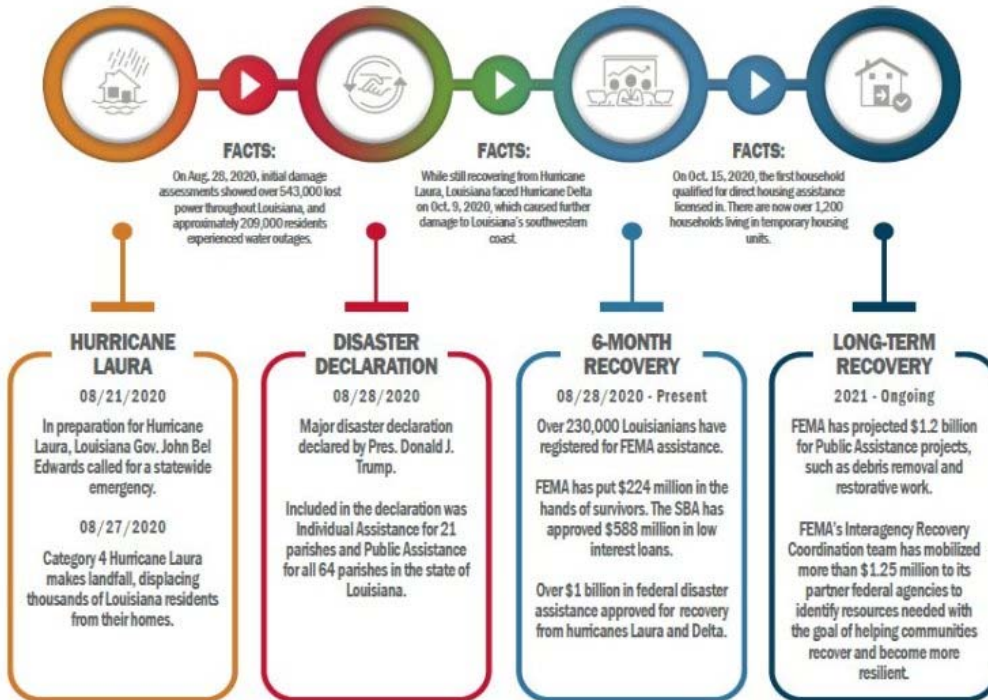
FACTS:
On Aug. 28, 2020, initial damage assessments showed over 543,000 lost power throughout Louisiana, and approximately 209,000 residents experienced water outages.

FACTS:
While still recovering from Hurricane Laura, Louisiana faced Hurricane Delta on Oct. 9, 2020, which caused further damage to Louisiana's southwestern coast.

FACTS:
On Oct. 15, 2020, the first household qualified for direct housing assistance licensed in. There are now over 1,200 households living in temporary housing units.

HURRICANE LAURA
08/21/2020
In preparation for Hurricane Laura, Louisiana Gov. John Bel Edwards called for a statewide emergency.
08/27/2020
Category 4 Hurricane Laura makes landfall, displacing thousands of Louisiana residents from their homes.

DISASTER DECLARATION
08/28/2020
Major disaster declaration declared by Pres. Donald J. Trump.
Included in the declaration was Individual Assistance for 21 parishes and Public Assistance for all 64 parishes in the state of Louisiana.

6-MONTH RECOVERY
08/28/2020 - Present
Over 230,000 Louisianians have registered for FEMA assistance.
FEMA has put $224 million in the hands of survivors. The SBA has approved $588 million in low interest loans.
Over $1 billion in federal disaster assistance approved for recovery from hurricanes Laura and Delta.

LONG-TERM RECOVERY
2021 - Ongoing
FEMA has projected $1.2 billion for Public Assistance projects, such as debris removal and restorative work.
FEMA's Interagency Recovery Coordination team has mobilized more than $1.25 million to its partner federal agencies to identify resources needed with the goal of helping communities recover and become more resilient.